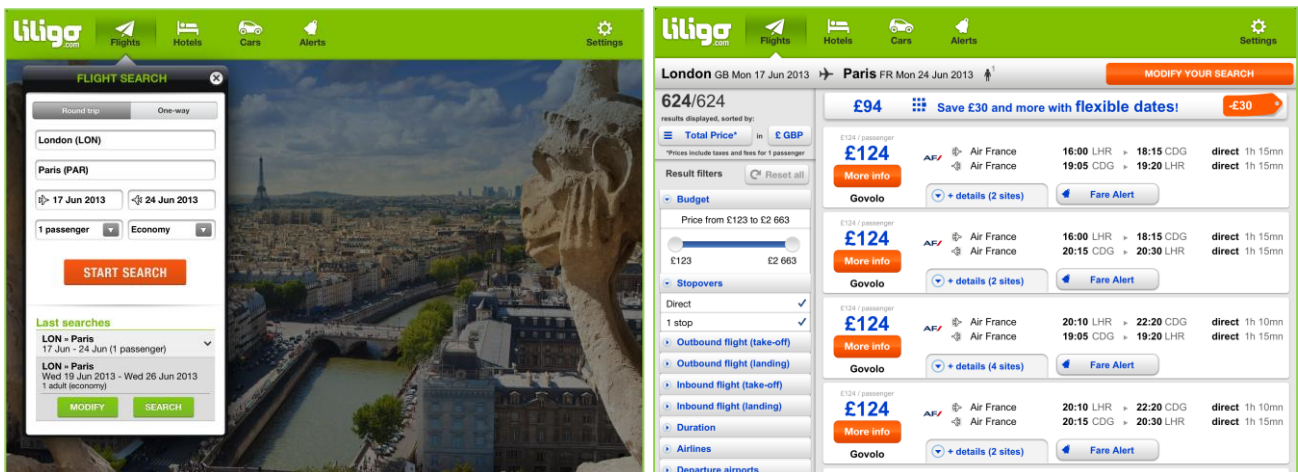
liligo.com Flights Hotels Cars Alerts Settings

FLIGHT SEARCH

Round trip One-way

London (LON)

Paris (PAR)

17 Jun 2013 24 Jun 2013

1 passenger Economy

START SEARCH

Last searches

LON » Paris
17 Jun - 24 Jun 2013 (1 passenger)

LON » Paris
Wed 19 Jun 2013 - Wed 26 Jun 2013
1 adult (economy)

MODIFY SEARCH

liligo.com Flights Hotels Cars Alerts Settings

London GB Mon 17 Jun 2013 Paris FR Mon 24 Jun 2013 1

MODIFY YOUR SEARCH

624/624
results displayed, sorted by:
Total Price* in £ GBP
*Prices include taxes and fees for 1 passenger

Result filters Reset all

Budget
Price from £123 to £2 663
£123 £2 663

Stopovers
Direct
1 stop

Outbound flight (take-off)
Outbound flight (landing)
Inbound flight (take-off)
Inbound flight (landing)
Duration
Airlines
Departure airports

£94 Save £30 and more with flexible dates! -£30

£124 / passenger
£124
More info
Govolo
Air France 16:00 LHR 18:15 CDG direct 1h 15mn
Air France 19:05 CDG 19:20 LHR direct 1h 15mn
+ details (2 sites) Fare Alert

£124 / passenger
£124
More info
Govolo
Air France 16:00 LHR 18:15 CDG direct 1h 15mn
Air France 20:15 CDG 20:30 LHR direct 1h 15mn
+ details (2 sites) Fare Alert

£124 / passenger
£124
More info
Govolo
Air France 20:10 LHR 22:20 CDG direct 1h 10mn
Air France 19:05 CDG 19:20 LHR direct 1h 15mn
+ details (4 sites) Fare Alert

£124 / passenger
£124
More info
Govolo
Air France 20:10 LHR 22:20 CDG direct 1h 10mn
Air France 20:15 CDG 20:30 LHR direct 1h 15mn
+ details (2 sites) Fare Alert